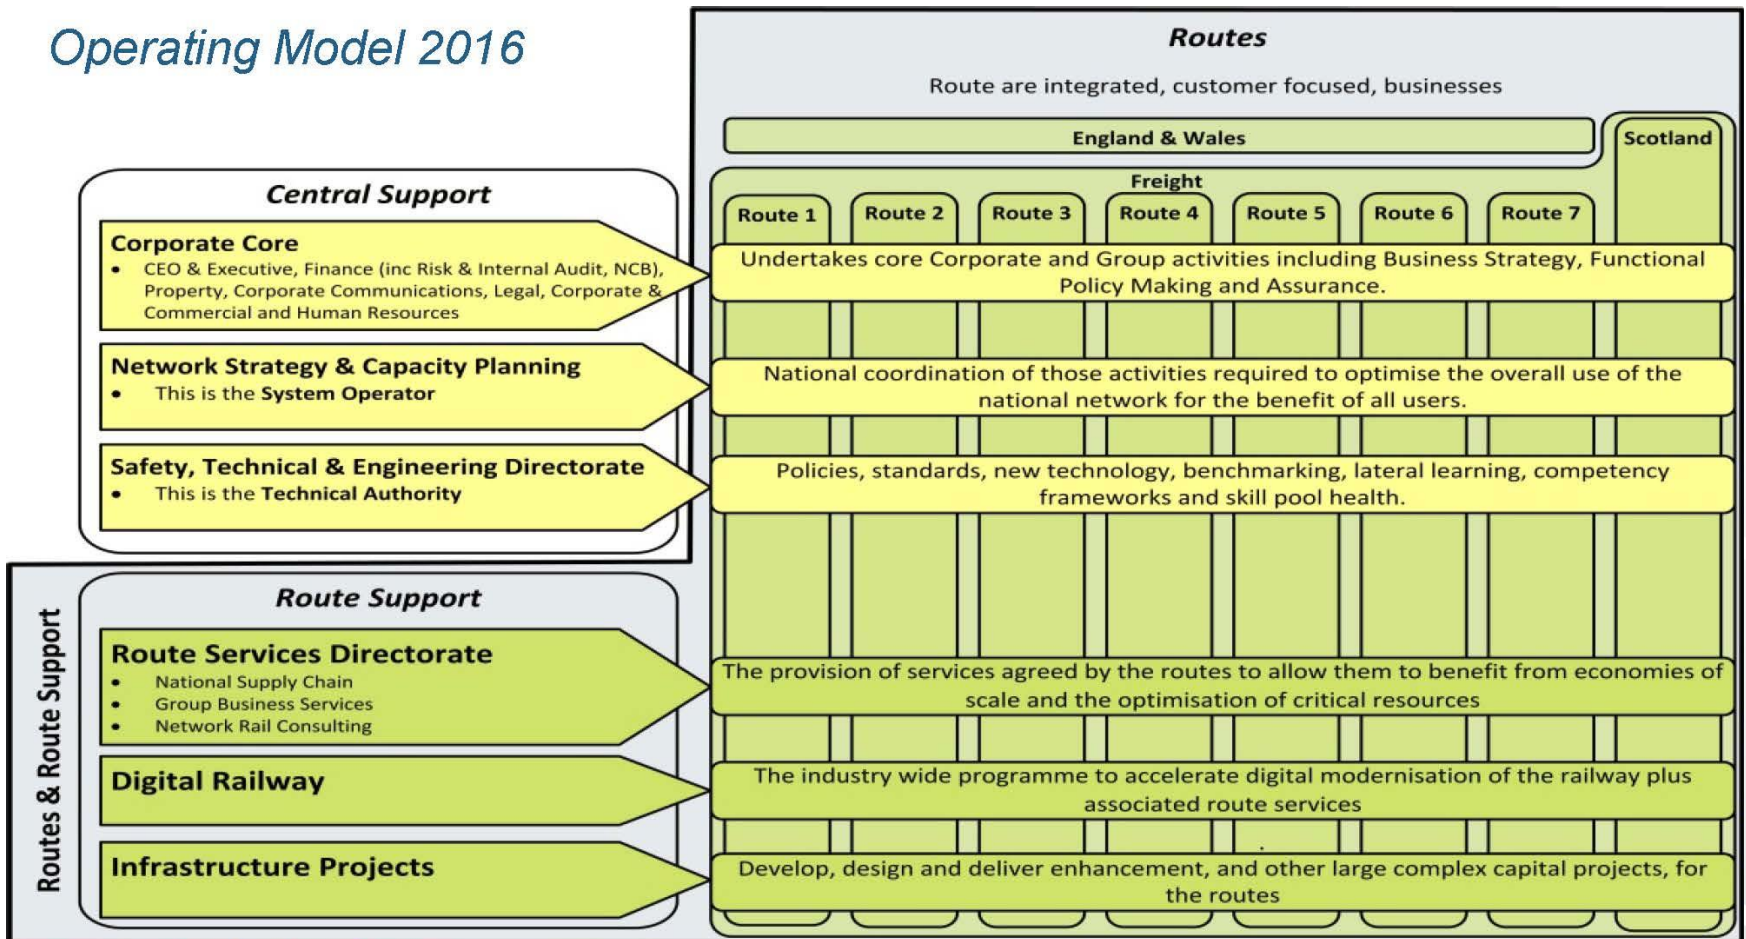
Operating Model 2016

Routes

Route are integrated, customer focused, businesses

England & Wales

Scotland

Freight

Route 1 Route 2 Route 3 Route 4 Route 5 Route 6 Route 7

Central Support

Corporate Core
• CEO & Executive, Finance (inc Risk & Internal Audit, NCB), Property, Corporate Communications, Legal, Corporate & Commercial and Human Resources

Undertakes core Corporate and Group activities including Business Strategy, Functional Policy Making and Assurance.

Network Strategy & Capacity Planning
• This is the System Operator

National coordination of those activities required to optimise the overall use of the national network for the benefit of all users.

Safety, Technical & Engineering Directorate
• This is the Technical Authority

Policies, standards, new technology, benchmarking, lateral learning, competency frameworks and skill pool health.

Routes & Route Support

Route Support

Route Services Directorate
• National Supply Chain
• Group Business Services
• Network Rail Consulting

The provision of services agreed by the routes to allow them to benefit from economies of scale and the optimisation of critical resources

Digital Railway

The industry wide programme to accelerate digital modernisation of the railway plus associated route services

Infrastructure Projects

Develop, design and deliver enhancement, and other large complex capital projects, for the routes